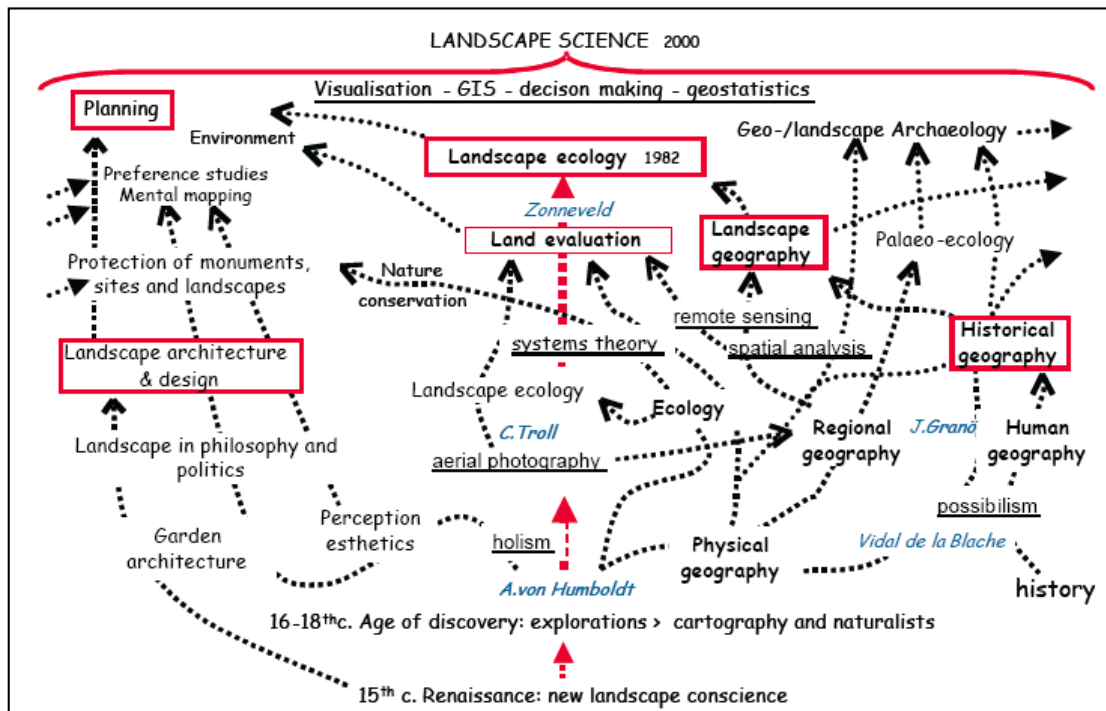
LANDSCAPE SCIENCE 2000

Visualisation - GIS - decison making - geostatistics

Planning

Environment

Landscape ecology 1982

Geo-/landscape Archaeology

Preference studies
Mental mapping

Zonneveld

Land evaluation

Landscape geography

Palaeo-ecology

Protection of monuments, sites and landscapes

Nature conservation

remote sensing

Historical geography

systems theory

spatial analysis

Landscape architecture & design

Landscape ecology

Ecology

C.Troll

Regional geography

J.Granö

Human geography

Landscape in philosophy and politics

aerial photography

possibilism

Garden architecture

Perception esthetics

holism

Physical geography

Vidal de la Blache

A.von Humboldt

history

16-18$^{th}$c. Age of discovery: explorations > cartography and naturalists

15$^{th}$ c. Renaissance: new landscape conscience